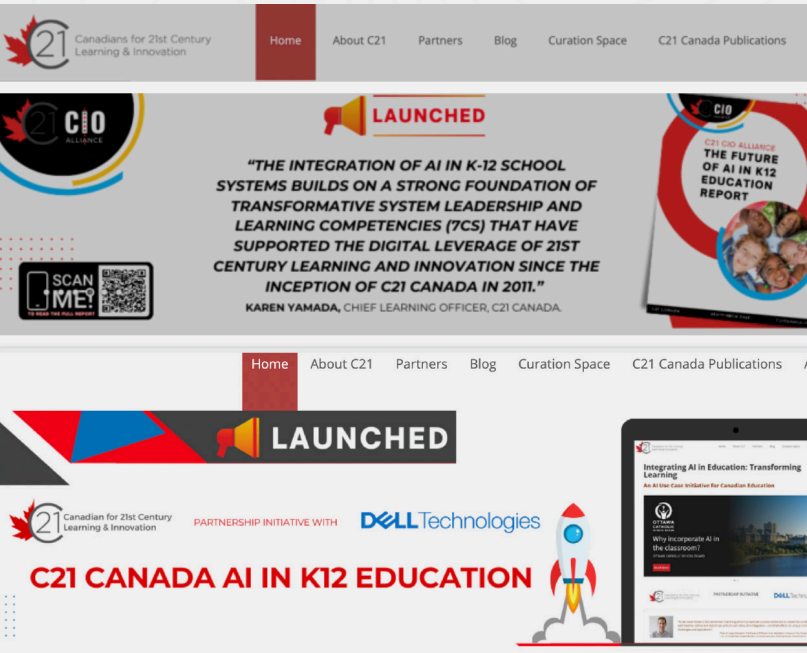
C21 Canadians for 21st Century Learning & Innovation

Home About C21 Partners Blog Curation Space C21 Canada Publications

C21 CIO ALLIANCE

LAUNCHED

"THE INTEGRATION OF AI IN K-12 SCHOOL SYSTEMS BUILDS ON A STRONG FOUNDATION OF TRANSFORMATIVE SYSTEM LEADERSHIP AND LEARNING COMPETENCIES (7CS) THAT HAVE SUPPORTED THE DIGITAL LEVERAGE OF 21ST CENTURY LEARNING AND INNOVATION SINCE THE INCEPTION OF C21 CANADA IN 2011."

KAREN YAMADA, CHIEF LEARNING OFFICER, C21 CANADA.

SCAN ME! TO READ THE FULL REPORT

C21 CIO

C21 CIO ALLIANCE THE FUTURE OF AI IN K12 EDUCATION REPORT

Home About C21 Partners Blog Curation Space C21 Canada Publications

LAUNCHED

C21 Canadian for 21st Century Learning & Innovation

PARTNERSHIP INITIATIVE WITH

DELL Technologies

C21 CANADA AI IN K12 EDUCATION

Integrating AI in Education: Transforming Learning

An AI Use Case Initiative for Canadian Education

OTTAWA CATHOLIC

Why incorporate AI in the classroom?

PARTNERSHIP INITIATIVE

DELL Techno